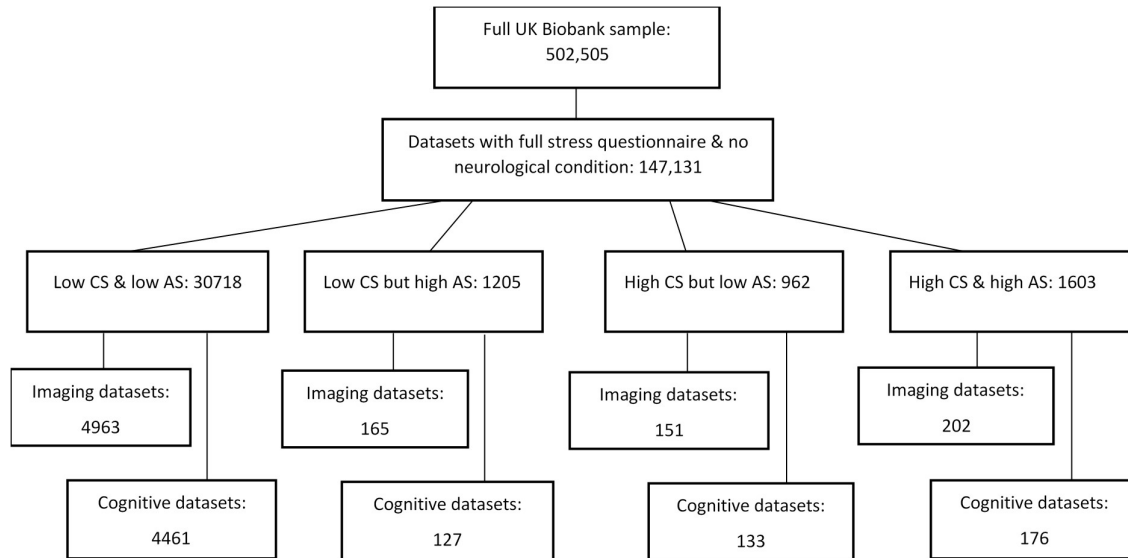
Full UK Biobank sample: 502,505

Datasets with full stress questionnaire & no neurological condition: 147,131

Low CS & low AS: 30718

Low CS but high AS: 1205

High CS but low AS: 962

High CS & high AS: 1603

Imaging datasets: 4963

Cognitive datasets: 4461

Imaging datasets: 165

Cognitive datasets: 127

Imaging datasets: 151

Cognitive datasets: 133

Imaging datasets: 202

Cognitive datasets: 176